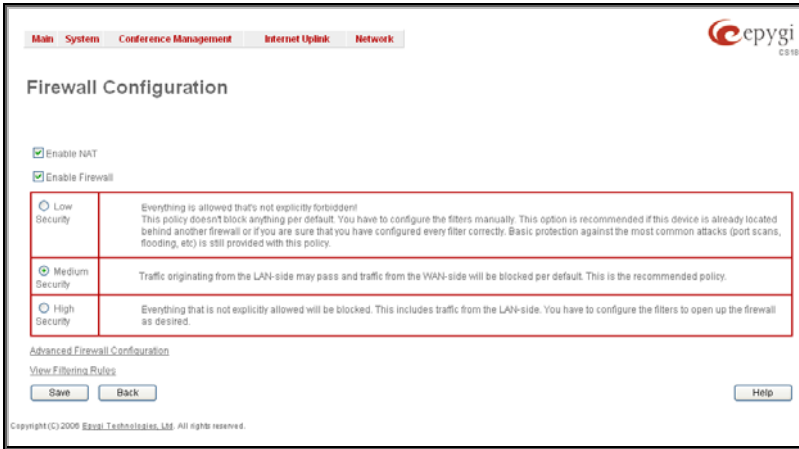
Main System Conference Management Internet Uplink Network

epygi
CS10

Firewall Configuration

Enable NAT

Enable Firewall

| | |
|---|---|
| Low Security | Everything is allowed that's not explicitly forbidden! This policy doesn't block anything per default. You have to configure the filters manually. This option is recommended if this device is already located behind another firewall or if you are sure that you have configured every filter correctly. Basic protection against the most common attacks (port scans, flooding, etc) is still provided with this policy. |
| Medium Security | Traffic originating from the LAN-side may pass and traffic from the WAN-side will be blocked per default. This is the recommended policy. |
| High Security | Everything that is not explicitly allowed will be blocked. This includes traffic from the LAN-side. You have to configure the filters to open up the firewall as desired. |

Advanced Firewall Configuration

View Filtering Rules

Save Back Help

Copyright (C) 2006 Epygi Technologies, Ltd. All rights reserved.